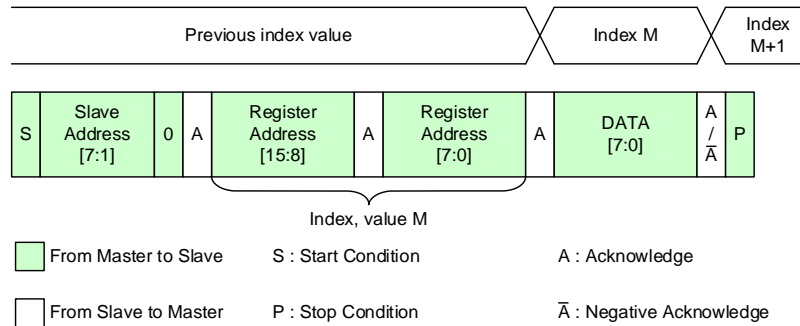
Previous index value

Index M

Index M+1

| S | Slave Address [7:1] | 0 | A | Register Address [15:8] | A | Register Address [7:0] | A | DATA [7:0] | A / $\bar{A}$ | P |
|---|---|---|---|---|---|---|---|---|---|---|

Index, value M

From Master to Slave

S : Start Condition

A : Acknowledge

From Slave to Master

P : Stop Condition

$\bar{A}$ : Negative Acknowledge